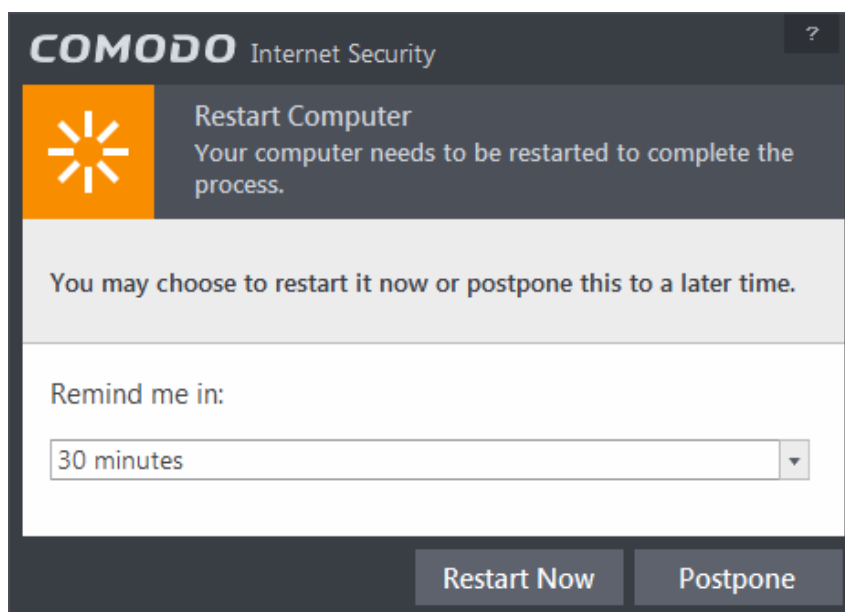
COMODO Internet Security

?

Restart Computer
Your computer needs to be restarted to complete the process.

You may choose to restart it now or postpone this to a later time.

Remind me in:

30 minutes

Restart Now

Postpone